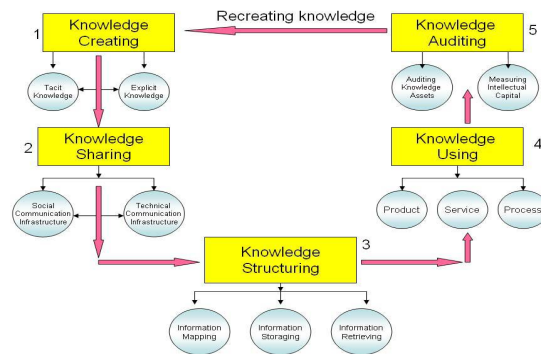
Recreating knowledge

1 Knowledge Creating

Tacit Knowledge

Explicit Knowledge

2 Knowledge Sharing

Social Communication Infrastructure

Technical Communication Infrastructure

3 Knowledge Structuring

Information Mapping

Information Storaging

Information Retrieving

4 Knowledge Using

Product

Service

Process

5 Knowledge Auditing

Auditing Knowledge Assets

Measuring Intellectual Capital